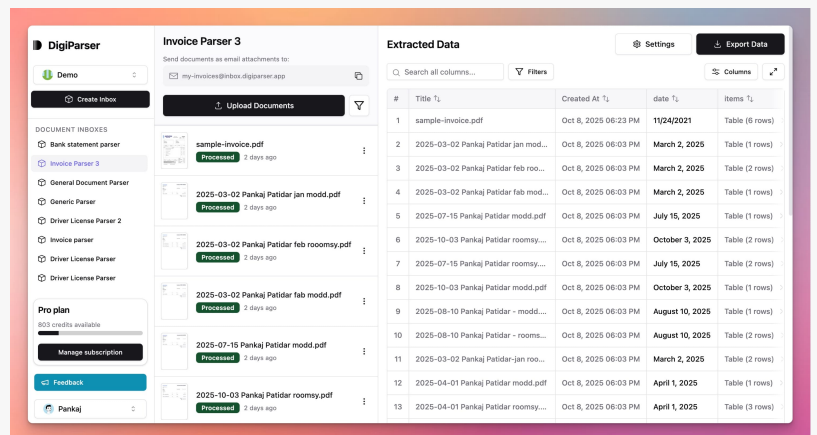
DigiParser

Demo

Create Inbox

DOCUMENT INBOXES

Bank statement parser

Invoice Parser 3

General Document Parser

Generic Parser

Driver License Parser 2

Invoice parser

Driver License Parser

Driver License Parser

Pro plan

803 credits available

Manage subscription

Feedback

Pankaj

Invoice Parser 3

Send documents as email attachments to:

my-invoices@inbox.digiparser.app

Upload Documents

sample-invoice.pdf
Processed 2 days ago

2025-03-02 Pankaj Patidar jan modd.pdf
Processed 2 days ago

2025-03-02 Pankaj Patidar feb rooomsy.pdf
Processed 2 days ago

2025-03-02 Pankaj Patidar fab modd.pdf
Processed 2 days ago

2025-07-15 Pankaj Patidar modd.pdf
Processed 2 days ago

2025-10-03 Pankaj Patidar roomsy.pdf
Processed 2 days ago

Extracted Data

Settings

Export Data

Search all columns...

Filters

Columns

| # | Title | Created At | date | items |
|---|---|---|---|---|
| 1 | sample-invoice.pdf | Oct 8, 2025 06:23 PM | 11/24/2021 | Table (6 rows) |
| 2 | 2025-03-02 Pankaj Patidar jan modd... | Oct 8, 2025 06:03 PM | March 2, 2025 | Table (1 rows) |
| 3 | 2025-03-02 Pankaj Patidar feb roo... | Oct 8, 2025 06:03 PM | March 2, 2025 | Table (2 rows) |
| 4 | 2025-03-02 Pankaj Patidar fab mod... | Oct 8, 2025 06:03 PM | March 2, 2025 | Table (1 rows) |
| 5 | 2025-07-15 Pankaj Patidar modd.pdf | Oct 8, 2025 06:03 PM | July 15, 2025 | Table (1 rows) |
| 6 | 2025-10-03 Pankaj Patidar roomsy.... | Oct 8, 2025 06:03 PM | October 3, 2025 | Table (2 rows) |
| 7 | 2025-07-15 Pankaj Patidar roomsy.... | Oct 8, 2025 06:03 PM | July 15, 2025 | Table (2 rows) |
| 8 | 2025-10-03 Pankaj Patidar modd.pdf | Oct 8, 2025 06:03 PM | October 3, 2025 | Table (1 rows) |
| 9 | 2025-08-10 Pankaj Patidar - modd.... | Oct 8, 2025 06:03 PM | August 10, 2025 | Table (1 rows) |
| 10 | 2025-08-10 Pankaj Patidar - rooms... | Oct 8, 2025 06:03 PM | August 10, 2025 | Table (2 rows) |
| 11 | 2025-03-02 Pankaj Patidar-jan roo... | Oct 8, 2025 06:03 PM | March 2, 2025 | Table (2 rows) |
| 12 | 2025-04-01 Pankaj Patidar modd.pdf | Oct 8, 2025 06:03 PM | April 1, 2025 | Table (1 rows) |
| 13 | 2025-04-01 Pankaj Patidar roomsy.... | Oct 8, 2025 06:03 PM | April 1, 2025 | Table (3 rows) |